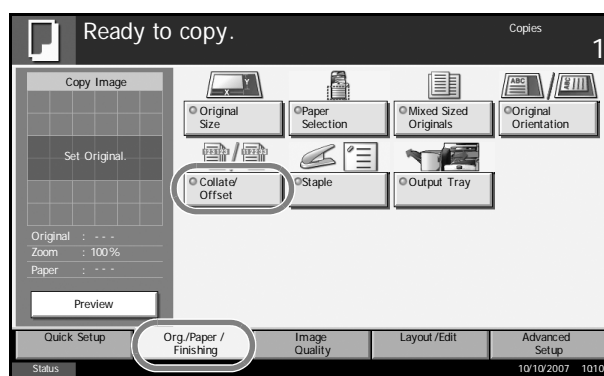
Ready to copy.

Copies

1

Copy Image

Set Original.

Original : - - -
Zoom : 100%
Paper : - - -

Preview

Original Size

Paper Selection

Mixed Sized Originals

Original Orientation

Collate/ Offset

Staple

Output Tray

Quick Setup

Org./Paper / Finishing

Image Quality

Layout/Edit

Advanced Setup

Status

10/10/2007 1010